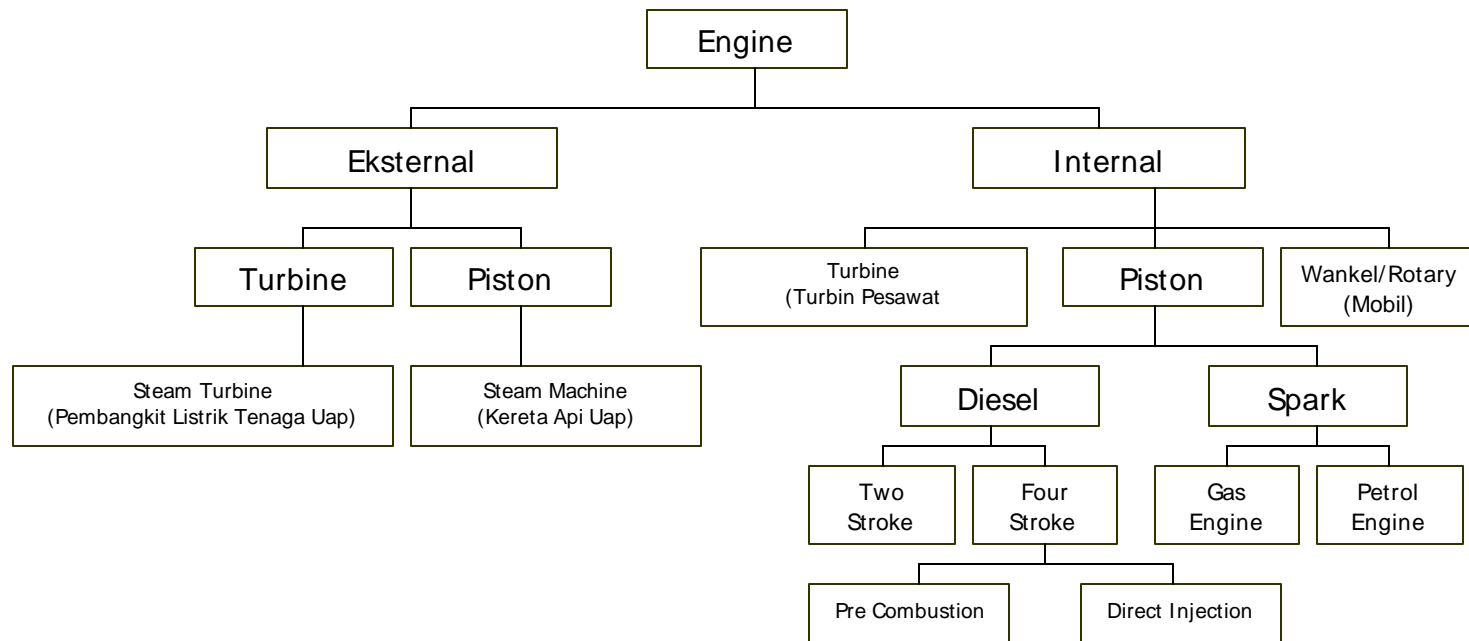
Engine

Eksternal

Internal

Turbine

Piston

Turbine
(Turbin Pesawat

Piston

Wankel/Rotary
(Mobil)

Steam Turbine
(Pembangkit Listrik Tenaga Uap)

Steam Machine
(Kereta Api Uap)

Diesel

Spark

Two
Stroke

Four
Stroke

Gas
Engine

Petrol
Engine

Pre Combustion

Direct Injection